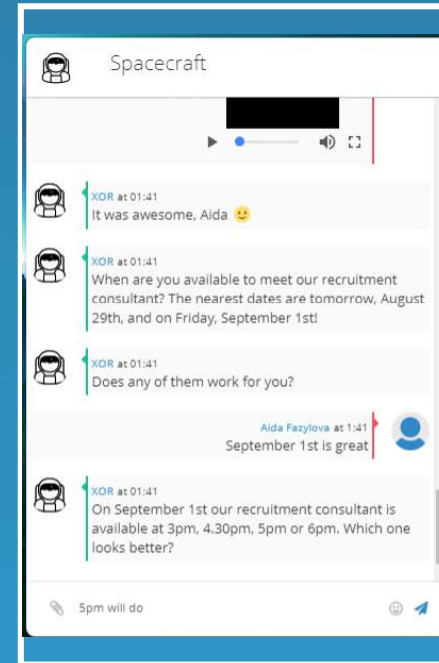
Spacecraft

XOR at 01:41
It was awesome, Aida 🙂

XOR at 01:41
When are you available to meet our recruitment consultant? The nearest dates are tomorrow, August 29th, and on Friday, September 1st!

XOR at 01:41
Does any of them work for you?

Aida Fazylova at 1:41
September 1st is great

XOR at 01:41
On September 1st our recruitment consultant is available at 3pm, 4.30pm, 5pm or 6pm. Which one looks better?

5pm will do